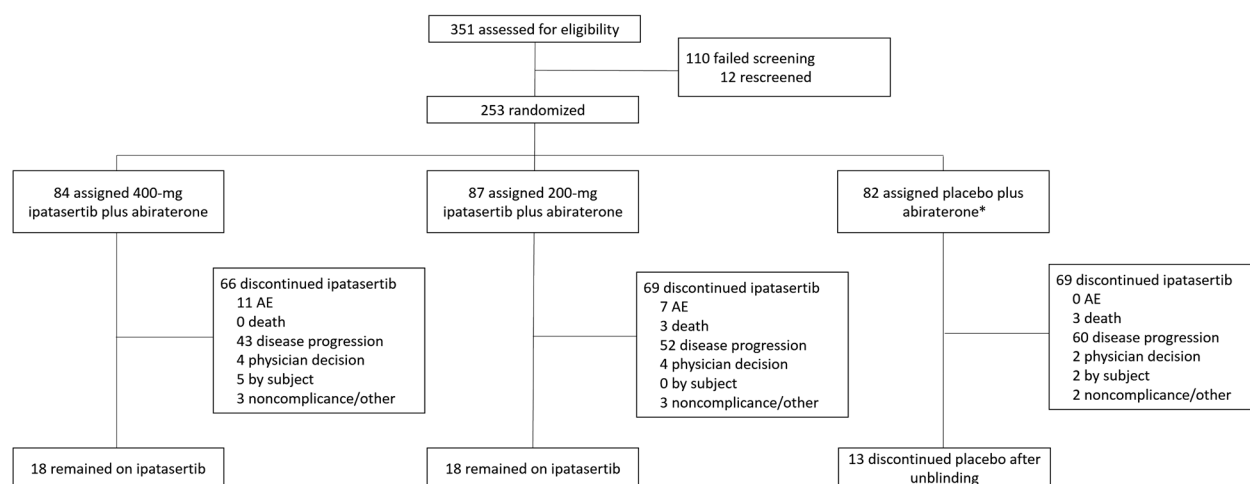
351 assessed for eligibility

110 failed screening
12 rescreened

253 randomized

84 assigned 400-mg ipatasertib plus abiraterone

87 assigned 200-mg ipatasertib plus abiraterone

82 assigned placebo plus abiraterone*

66 discontinued ipatasertib
11 AE
0 death
43 disease progression
4 physician decision
5 by subject
3 noncomplicance/other

69 discontinued ipatasertib
7 AE
3 death
52 disease progression
4 physician decision
0 by subject
3 noncomplicance/other

69 discontinued ipatasertib
0 AE
3 death
60 disease progression
2 physician decision
2 by subject
2 noncomplicance/other

18 remained on ipatasertib

18 remained on ipatasertib

13 discontinued placebo after unblinding